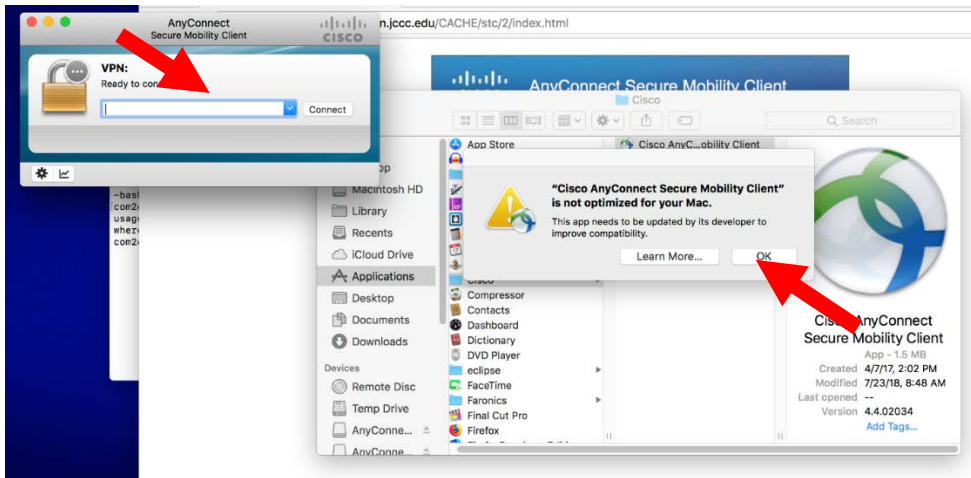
AnyConnect
Secure Mobility Client
CISCO
n.jccc.edu/CACHE/stc/2/index.html
VPN:
Ready to con
Connect
-bas
com2
usag
wher
com2
AnyConnect Secure Mobility Client
Cisco
Search
App Store
Cisco AnyC...obility Client
op
Macintosh HD
Library
Recents
iCloud Drive
Applications
Desktop
Documents
Downloads
Devices
Remote Disc
Temp Drive
AnyConne...
AnyConne...
"Cisco AnyConnect Secure Mobility Client" is not optimized for your Mac.
This app needs to be updated by its developer to improve compatibility.
Learn More...
OK
Cisco
Compressor
Contacts
Dashboard
Dictionary
DVD Player
eclipse
FaceTime
Faronics
Final Cut Pro
Firefox
Cisco AnyConnect Secure Mobility Client
App - 1.5 MB
Created 4/7/17, 2:02 PM
Modified 7/23/18, 8:48 AM
Last opened --
Version 4.4.02034
Add Tags...